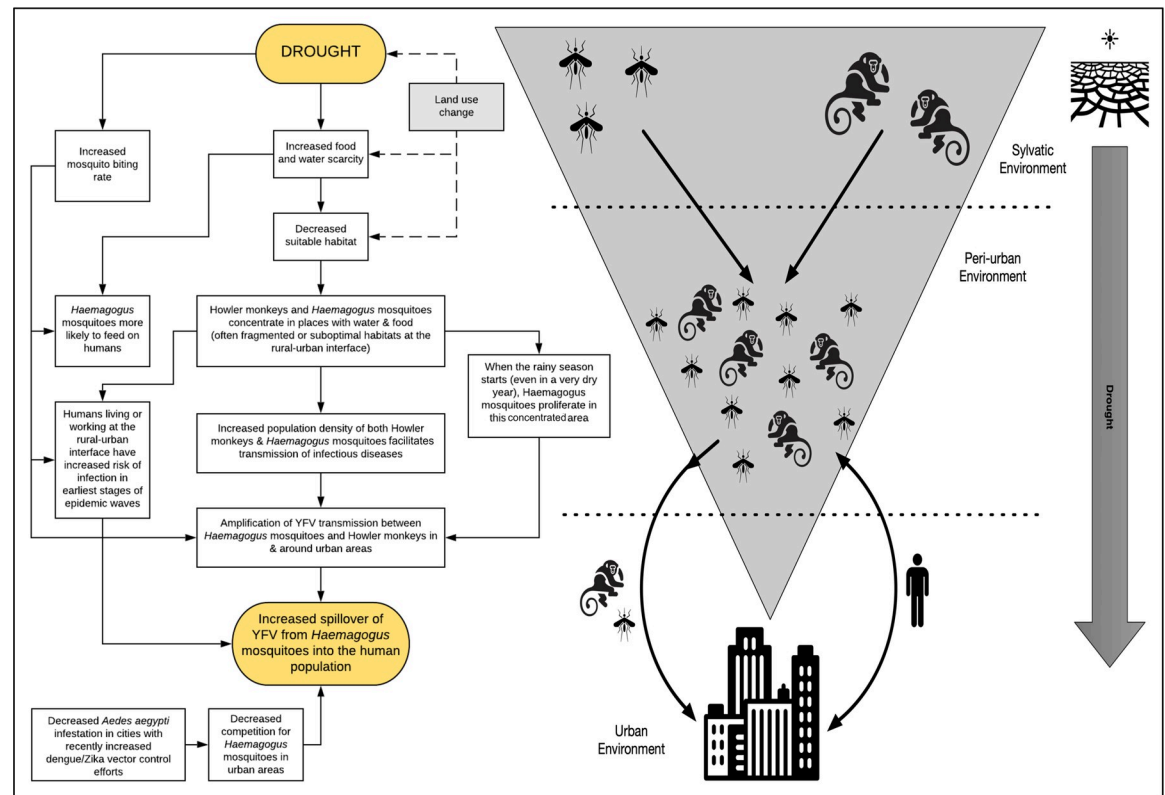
DROUGHT

Land use change

Increased mosquito biting rate

Increased food and water scarcity

Decreased suitable habitat

Haemagogus mosquitoes more likely to feed on humans

Howler monkeys and Haemagogus mosquitoes concentrate in places with water & food (often fragmented or suboptimal habitats at the rural-urban interface)

When the rainy season starts (even in a very dry year), Haemagogus mosquitoes proliferate in this concentrated area

Humans living or working at the rural-urban interface have increased risk of infection in earliest stages of epidemic waves

Increased population density of both Howler monkeys & Haemagogus mosquitoes facilitates transmission of infectious diseases

Amplification of YFV transmission between Haemagogus mosquitoes and Howler monkeys in & around urban areas

Increased spillover of YFV from Haemagogus mosquitoes into the human population

Decreased Aedes aegypti infestation in cities with recently increased dengue/Zika vector control efforts

Decreased competition for Haemagogus mosquitoes in urban areas

Sylvatic Environment

Peri-urban Environment

Urban Environment

Drought